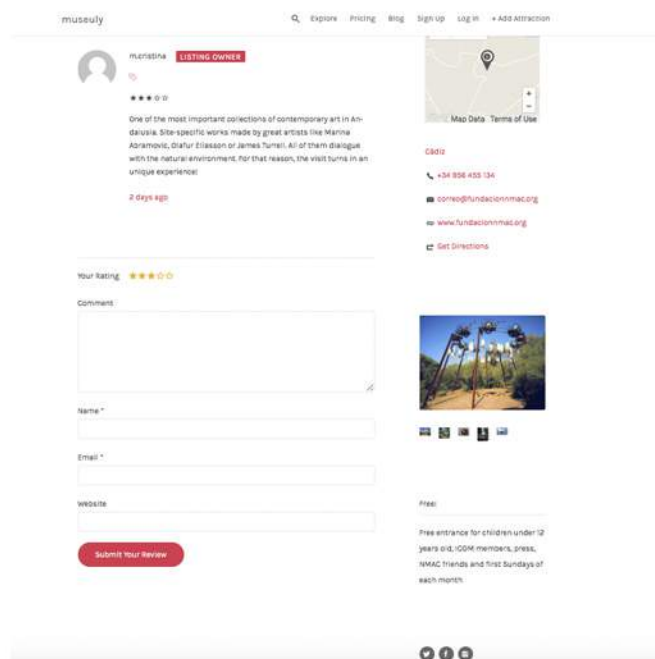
museuly

Explore Pricing Blog Sign Up Log In + Add Attraction

mcristina LISTING OWNER

One of the most important collections of contemporary art in Andalusia. Site-specific works made by great artists like Marina Abramovic, Olafur Eliasson or James Turrell. All of them dialogue with the natural environment. For that reason, the visit turns in an unique experience!

2 days ago

Map Data Terms of Use

Cádiz

+34 956 455 134

correo@fundacionnmac.org

www.fundacionnmac.org

Get Directions

Your Rating

Comment

Name *

Email *

Website

Submit Your Review

Free!

Free entrance for children under 12 years old, ICOM members, press, NMAC friends and first Sundays of each month